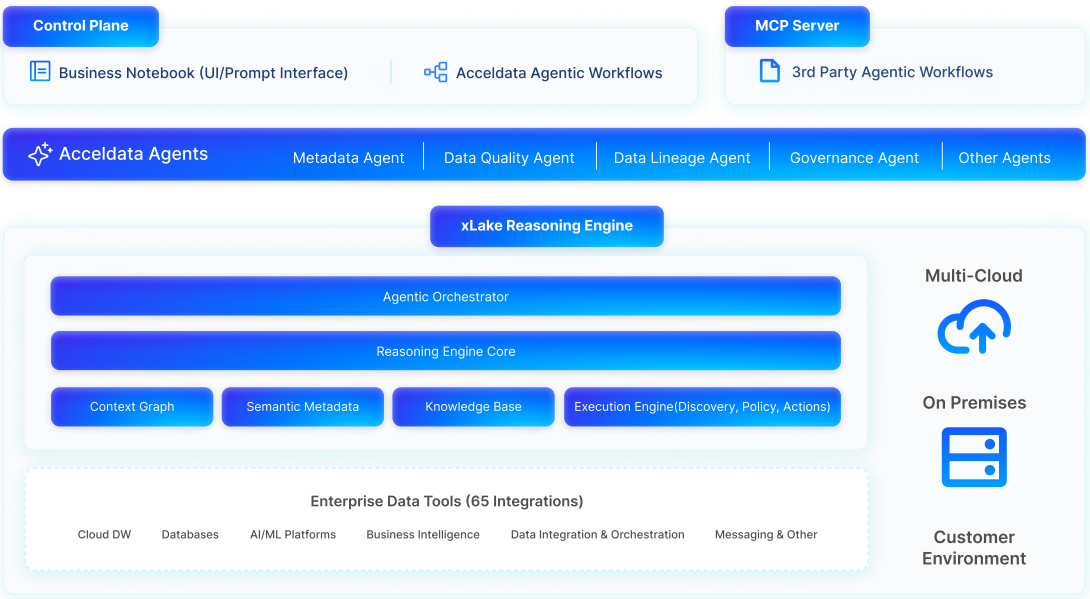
Control Plane

Business Notebook (UI/Prompt Interface)

Acceldata Agentic Workflows

MCP Server

3rd Party Agentic Workflows

Acceldata Agents

Metadata Agent | Data Quality Agent | Data Lineage Agent | Governance Agent | Other Agents

xLake Reasoning Engine

Agentic Orchestrator

Reasoning Engine Core

Context Graph

Semantic Metadata

Knowledge Base

Execution Engine(Discovery, Policy, Actions)

Enterprise Data Tools (65 Integrations)

Cloud DW

Databases

AI/ML Platforms

Business Intelligence

Data Integration & Orchestration

Messaging & Other

Multi-Cloud

On Premises

Customer Environment